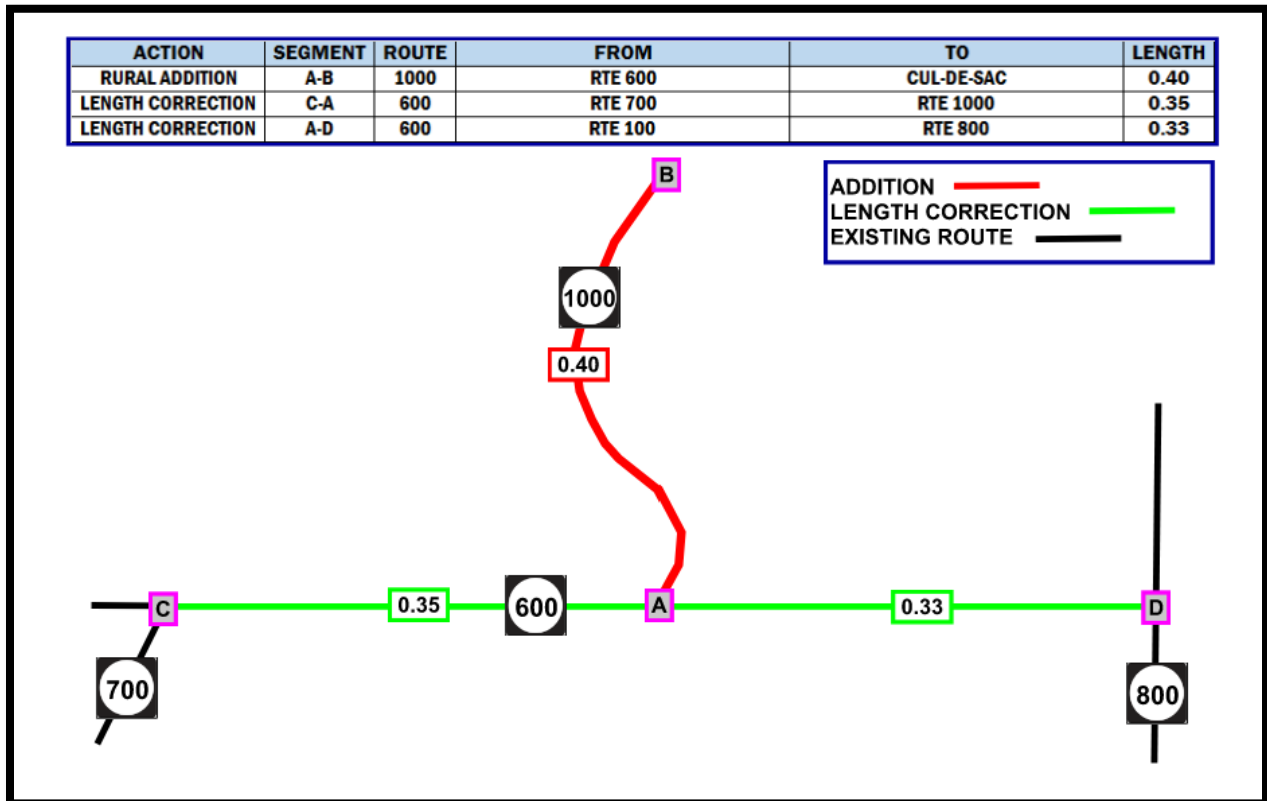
| ACTION | SEGMENT | ROUTE | FROM | TO | LENGTH |
|---|---|---|---|---|---|
| RURAL ADDITION | A-B | 1000 | RTE 600 | CUL-DE-SAC | 0.40 |
| LENGTH CORRECTION | C-A | 600 | RTE 700 | RTE 1000 | 0.35 |
| LENGTH CORRECTION | A-D | 600 | RTE 100 | RTE 800 | 0.33 |

ADDITION
LENGTH CORRECTION
EXISTING ROUTE

B
1000
0.40
C
0.35
600
A
0.33
D
700
800